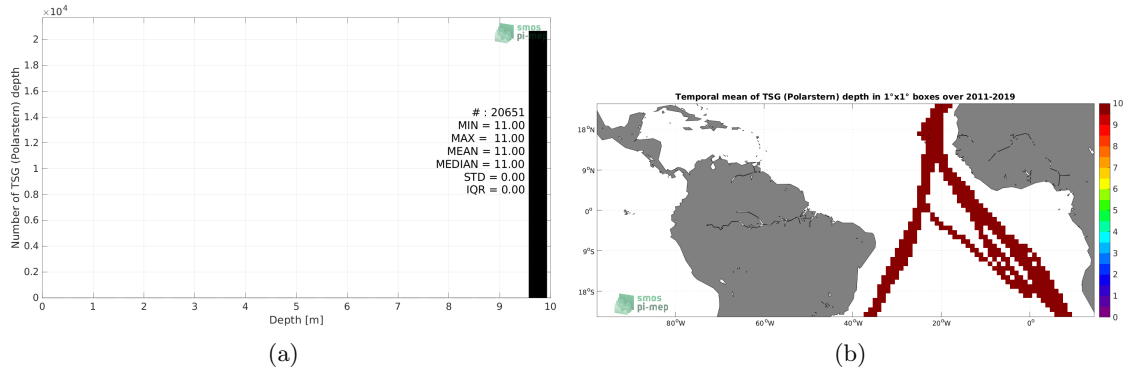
$\times 10^4$
Number of TSG (Polarstern) depth
2
1.8
1.6
1.4
1.2
1
0.8
0.6
0.4
0.2
0
0 1 2 3 4 5 6 7 8 9 10
Depth [m]
smos pi-mep
# : 20651
MIN = 11.00
MAX = 11.00
MEAN = 11.00
MEDIAN = 11.00
STD = 0.00
IQR = 0.00

(a)

Temporal mean of TSG (Polarstern) depth in 1°x1° boxes over 2011-2019
18°N
9°N
0°
9°S
18°S
80°W 60°W 40°W 20°W 0°
10
9
8
7
6
5
4
3
2
1
0
smos pi-mep

(b)